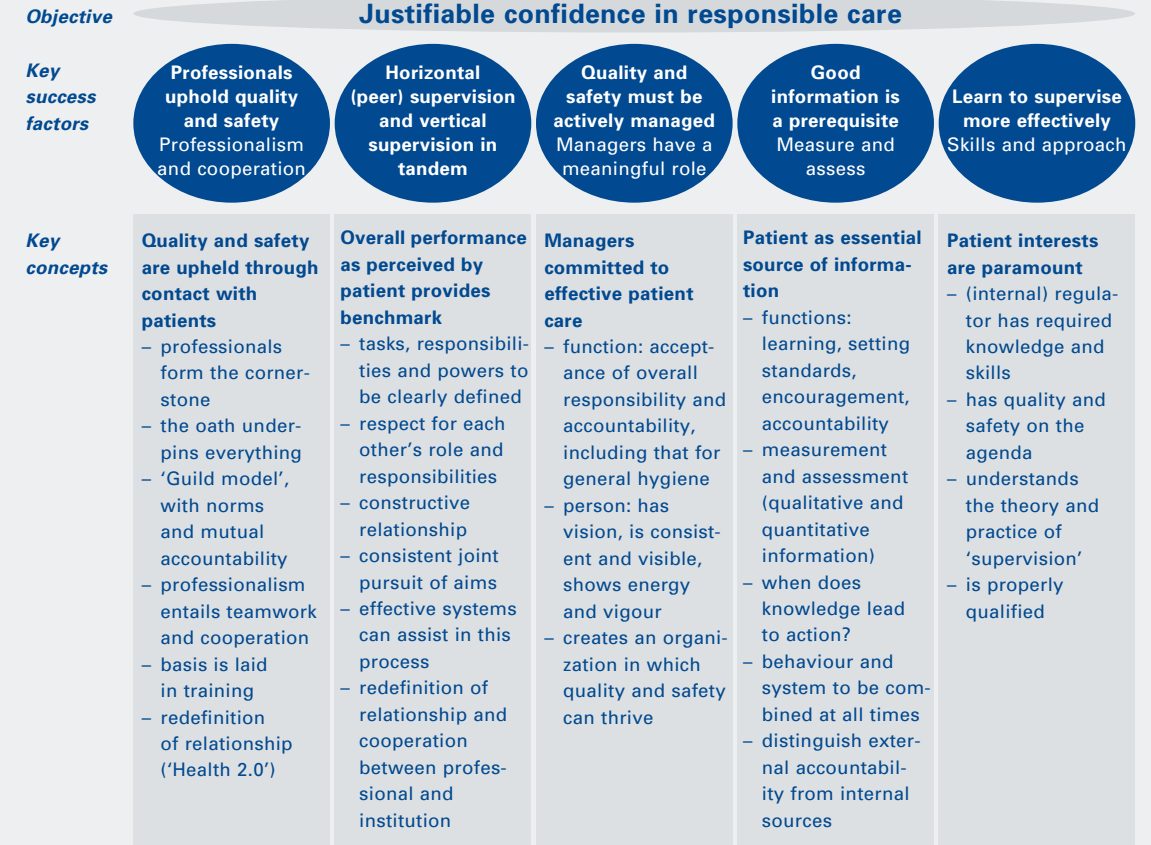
Objective

Justifiable confidence in responsible care

Key success factors

Professionals uphold quality and safety
Professionalism and cooperation

Horizontal (peer) supervision and vertical supervision in tandem

Quality and safety must be actively managed
Managers have a meaningful role

Good information is a prerequisite
Measure and assess

Learn to supervise more effectively
Skills and approach

Key concepts

Quality and safety are upheld through contact with patients
– professionals form the cornerstone
– the oath underpins everything
– ‘Guild model’, with norms and mutual accountability
– professionalism entails teamwork and cooperation
– basis is laid in training
– redefinition of relationship (‘Health 2.0’)

Overall performance as perceived by patient provides benchmark
– tasks, responsibilities and powers to be clearly defined
– respect for each other’s role and responsibilities
– constructive relationship
– consistent joint pursuit of aims
– effective systems can assist in this process
– redefinition of relationship and cooperation between professional and institution

Managers committed to effective patient care
– function: acceptance of overall responsibility and accountability, including that for general hygiene
– person: has vision, is consistent and visible, shows energy and vigour
– creates an organization in which quality and safety can thrive

Patient as essential source of information
– functions: learning, setting standards, encouragement, accountability
– measurement and assessment (qualitative and quantitative information)
– when does knowledge lead to action?
– behaviour and system to be combined at all times
– distinguish external accountability from internal sources

Patient interests are paramount
– (internal) regulator has required knowledge and skills
– has quality and safety on the agenda
– understands the theory and practice of ‘supervision’
– is properly qualified